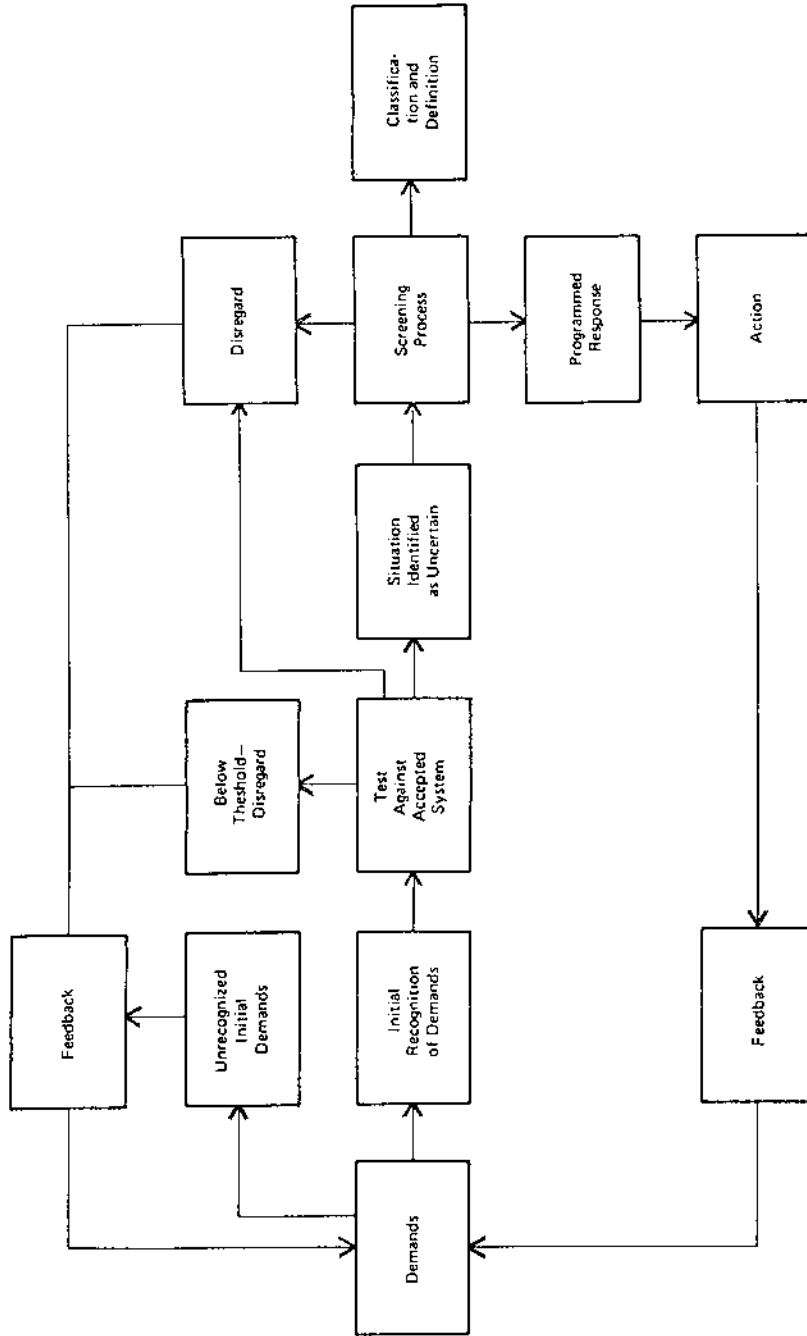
Demands

Unrecognized Initial Demands

Feedback

Initial Recognition of Demands

Test Against Accepted System

Below Theshold–Disregard

Situation Identified as Uncertain

Disregard

Screening Process

Classification and Definition

Programmed Response

Action

Feedback